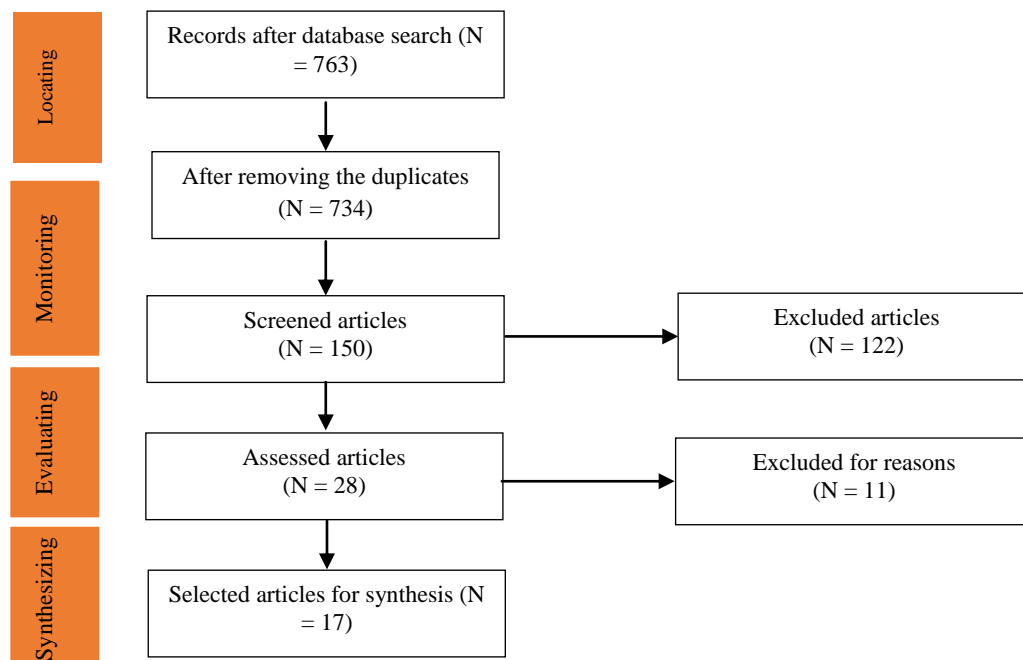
Locating

Records after database search (N = 763)

Monitoring

After removing the duplicates (N = 734)

Screened articles (N = 150)

Excluded articles (N = 122)

Evaluating

Assessed articles (N = 28)

Excluded for reasons (N = 11)

Synthesizing

Selected articles for synthesis (N = 17)